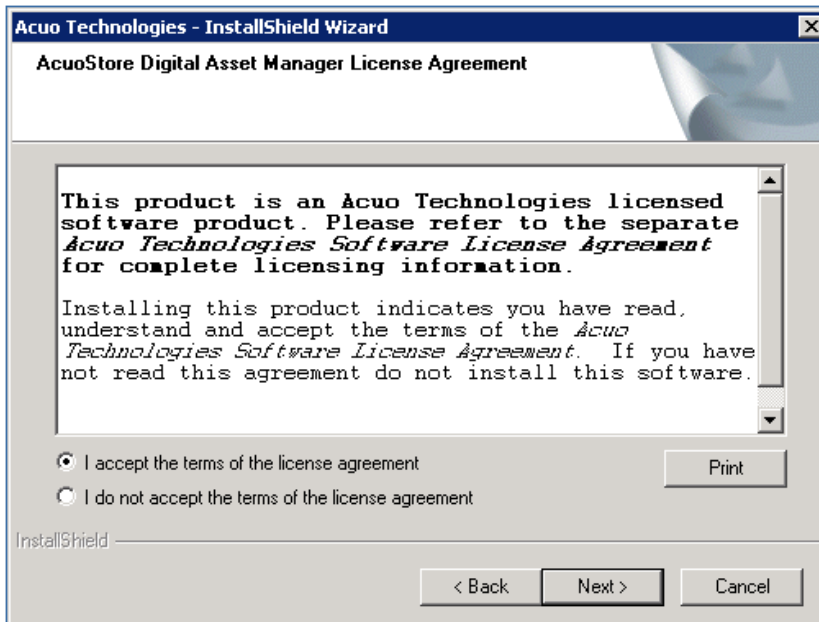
Acuo Technologies - InstallShield Wizard

AcuoStore Digital Asset Manager License Agreement

This product is an Acuo Technologies licensed software product. Please refer to the separate *Acuo Technologies Software License Agreement* for complete licensing information.

Installing this product indicates you have read, understand and accept the terms of the *Acuo Technologies Software License Agreement*. If you have not read this agreement do not install this software.

I accept the terms of the license agreement

I do not accept the terms of the license agreement

Print

InstallShield

< Back

Next >

Cancel